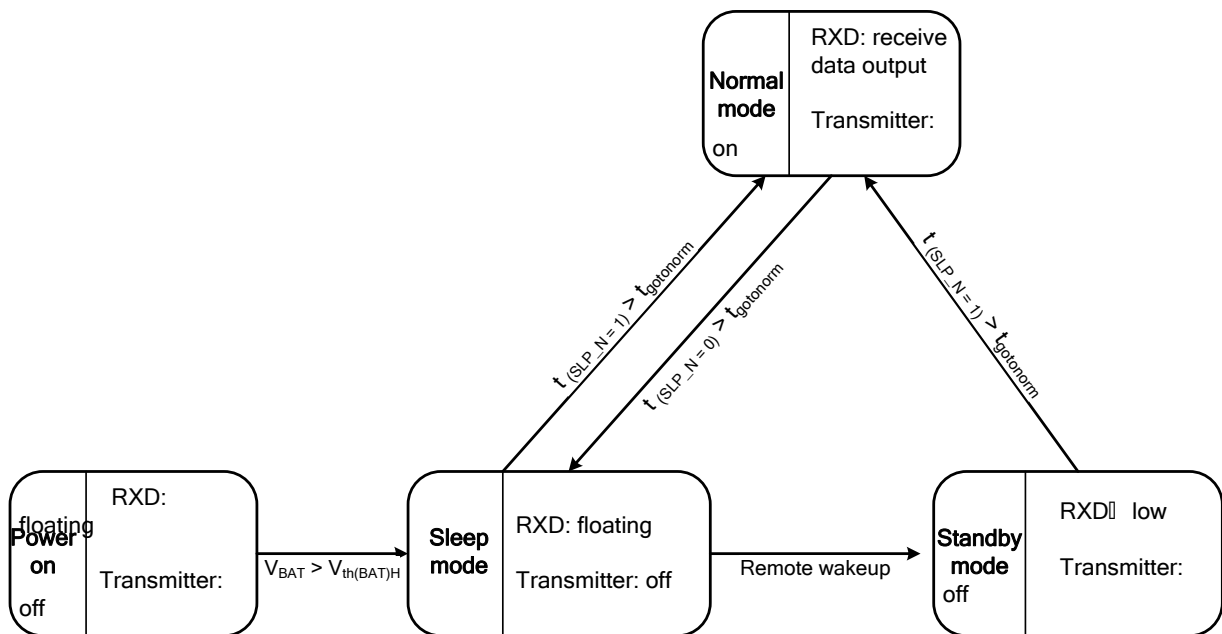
Normal mode

RXD: receive data output

Transmitter:

on

$t_{(SLP\_N = 1)} > t_{gotonorm}$

$t_{(SLP\_N = 0)} > t_{gotonorm}$

$t_{(SLP\_N = 1)} > t_{gotonorm}$

Power on

RXD:

floating

Transmitter:

off

$V_{BAT} > V_{th(BAT)H}$

Sleep mode

RXD: floating

Transmitter: off

Remote wakeup

Standby mode

RXD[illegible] low

Transmitter:

off